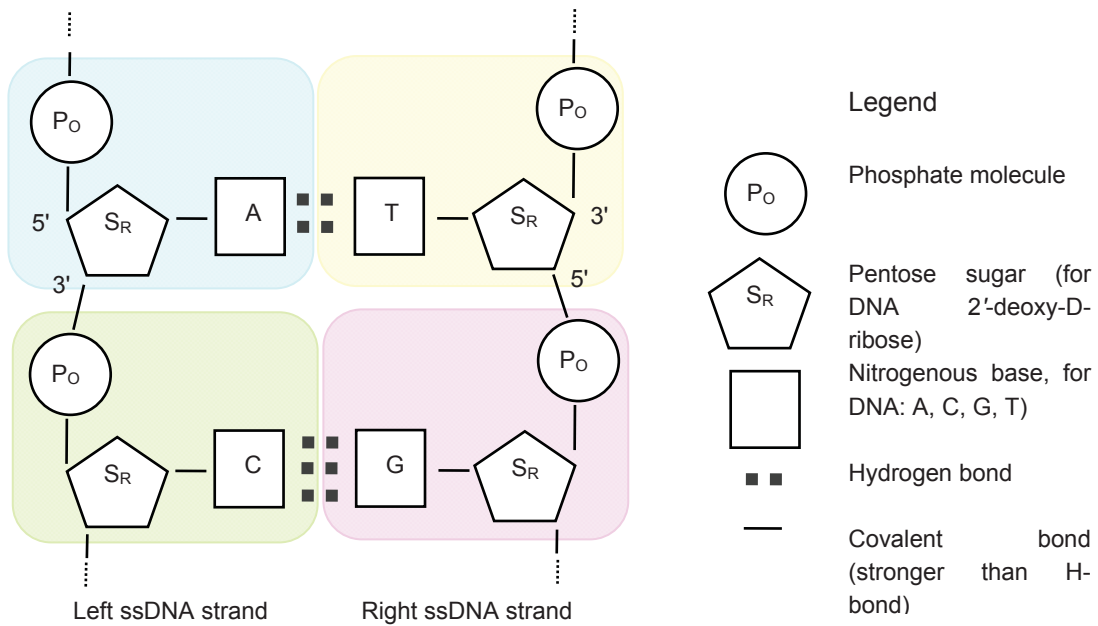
$P_O$

$P_O$

5'

$S_R$

A

T

$S_R$

3'

3'

5'

$P_O$

$P_O$

$S_R$

C

G

$S_R$

Left ssDNA strand

Right ssDNA strand

Legend

$P_O$ Phosphate molecule

$S_R$ Pentose sugar (for DNA 2′-deoxy-D-ribose)

Nitrogenous base, for DNA: A, C, G, T)

Hydrogen bond

Covalent bond (stronger than H-bond)